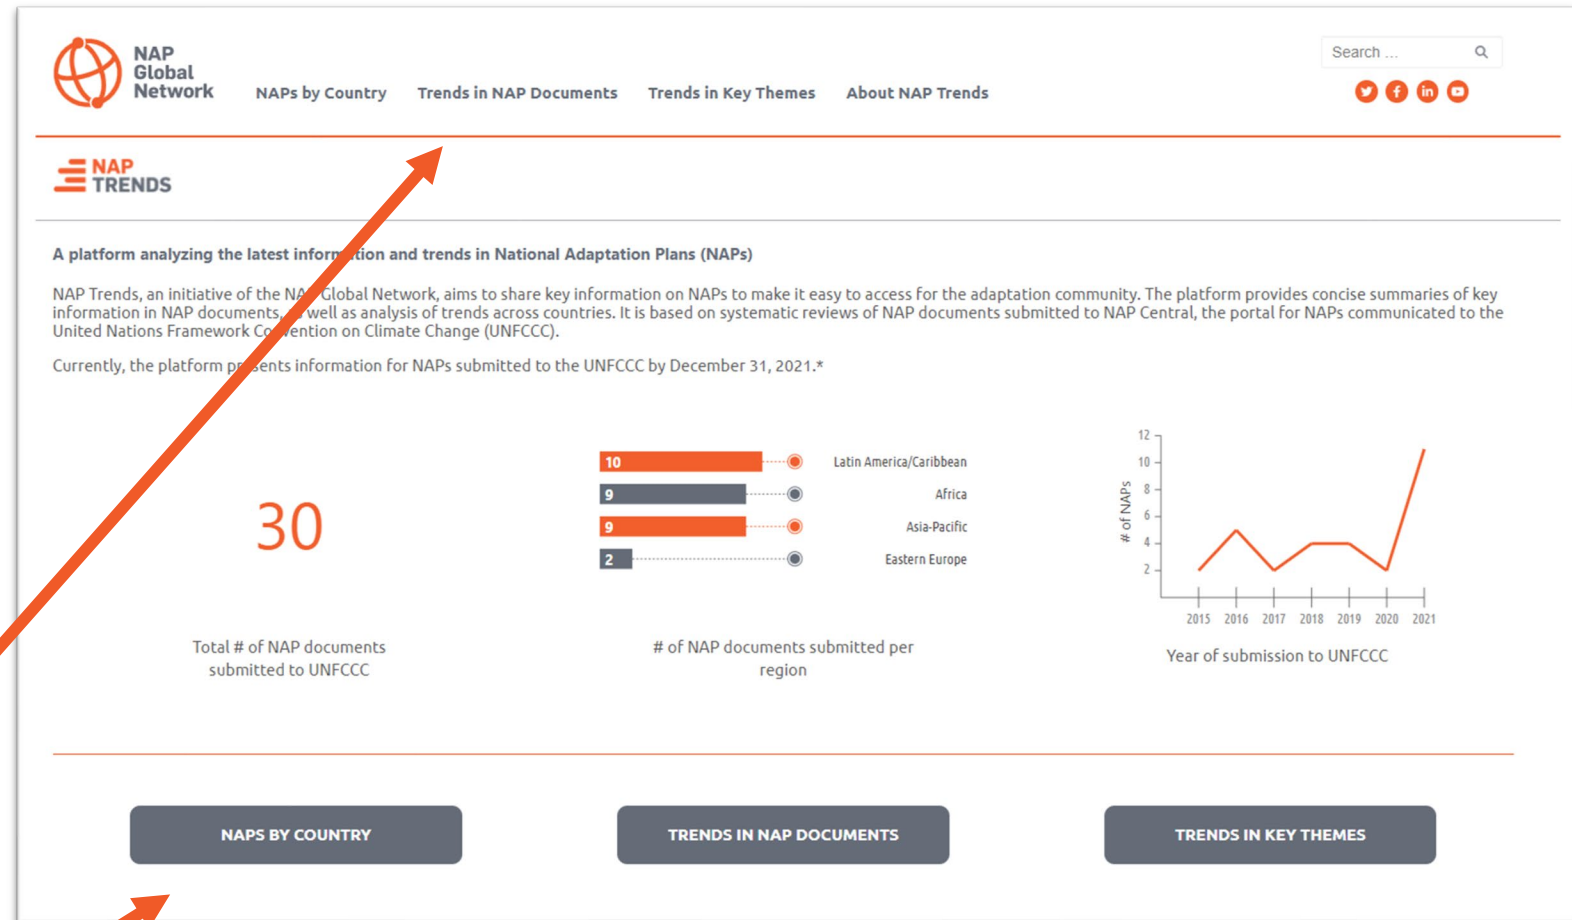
NAP Global Network

NAPs by Country  Trends in NAP Documents  Trends in Key Themes  About NAP Trends

Search ...

NAP TRENDS

A platform analyzing the latest information and trends in National Adaptation Plans (NAPs)

NAP Trends, an initiative of the NAP Global Network, aims to share key information on NAPs to make it easy to access for the adaptation community. The platform provides concise summaries of key information in NAP documents, as well as analysis of trends across countries. It is based on systematic reviews of NAP documents submitted to NAP Central, the portal for NAPs communicated to the United Nations Framework Convention on Climate Change (UNFCCC).

Currently, the platform presents information for NAPs submitted to the UNFCCC by December 31, 2021.*

30

Total # of NAP documents submitted to UNFCCC

10 Latin America/Caribbean
9 Africa
9 Asia-Pacific
2 Eastern Europe

# of NAP documents submitted per region

12
10
8
6
4
2
# of NAPs
2015 2016 2017 2018 2019 2020 2021

Year of submission to UNFCCC

NAPS BY COUNTRY  TRENDS IN NAP DOCUMENTS  TRENDS IN KEY THEMES